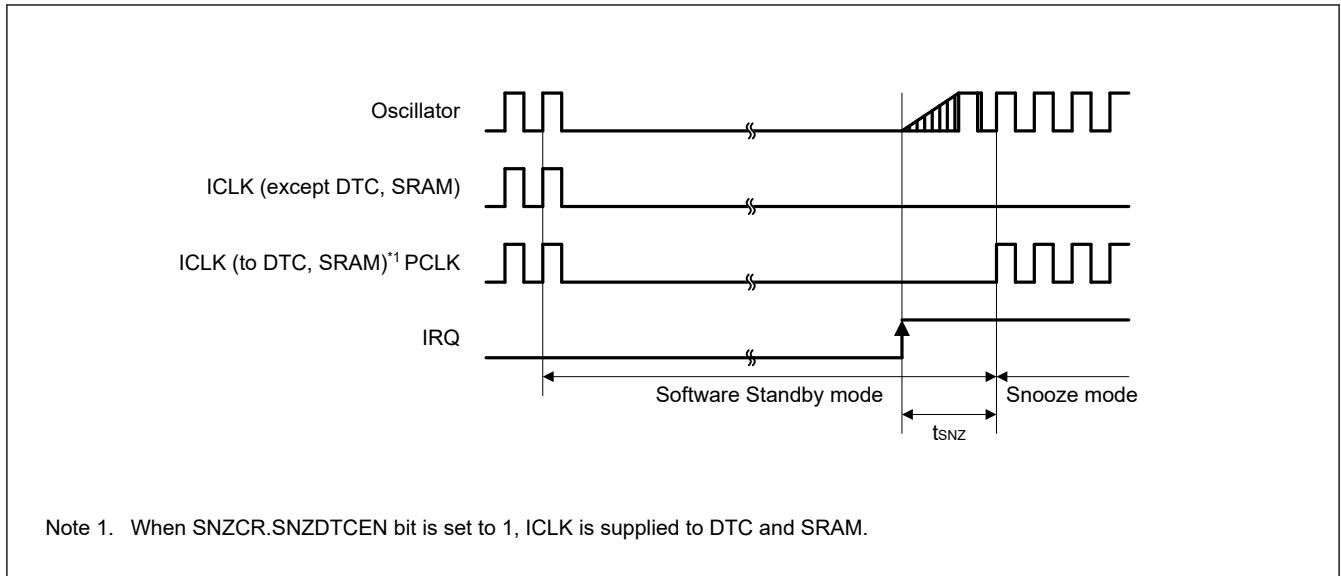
Oscillator

ICLK (except DTC, SRAM)

ICLK (to DTC, SRAM)$^{*1}$ PCLK

IRQ

Software Standby mode

Snooze mode

$t_{SNZ}$

Note 1. When SNZCR.SNZDTCEN bit is set to 1, ICLK is supplied to DTC and SRAM.